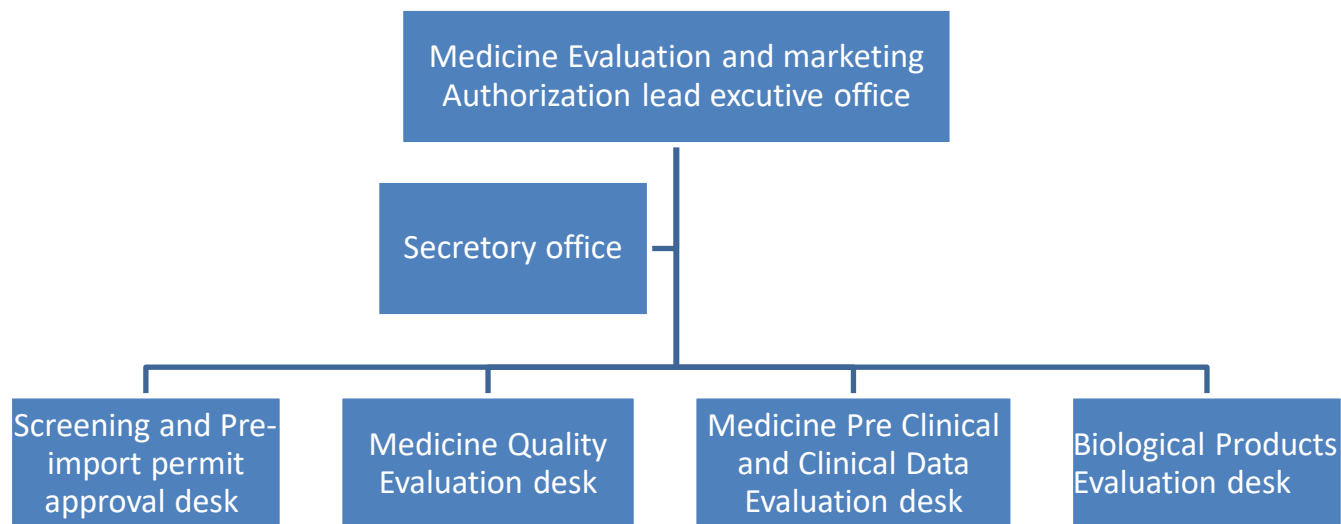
Medicine Evaluation and marketing Authorization lead excutive office

Secretory office

Screening and Pre-import permit approval desk

Medicine Quality Evaluation desk

Medicine Pre Clinical and Clinical Data Evaluation desk

Biological Products Evaluation desk